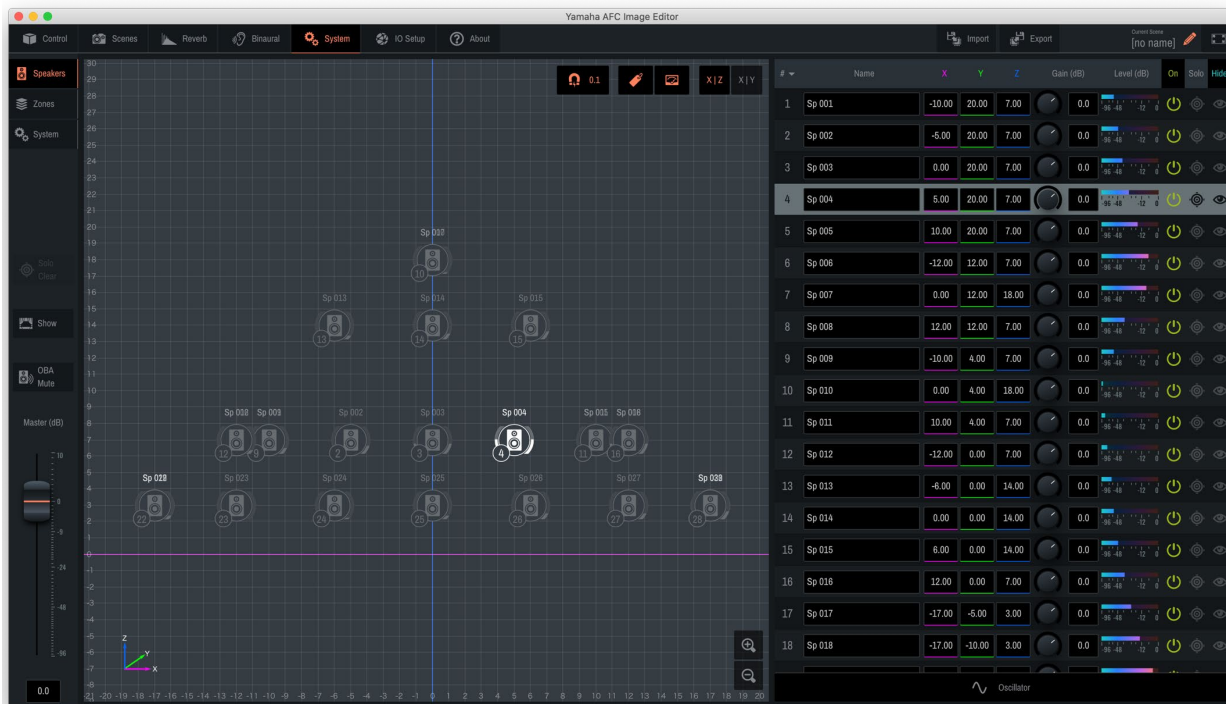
Yamaha AFC Image Editor

Control Scenes Reverb Binaural System IO Setup About

Import Export

Current Scene
[no name]

Speakers
Zones
System

Solo Clear

Show

OBA Mute

Master (dB)

10
0
-6
-24
-48
-96

0.0

0.1 X|Z X|Y

30 29 28 27 26 25 24 23 22 21 20 19 18 17 16 15 14 13 12 11 10 9 8 7 6 5 4 3 2 1 0 -1 -2 -3 -4 -5 -6 -7 -8

Sp 037
10
Sp 013 Sp 014 Sp 015
13 14 15
Sp 038 Sp 009 Sp 002 Sp 003 Sp 004 Sp 005 Sp 036
12 9 2 3 4 11 16
Sp 028 Sp 023 Sp 024 Sp 025 Sp 026 Sp 027 Sp 039
22 23 24 25 26 27 28

Z Y X

-20 -19 -18 -17 -16 -15 -14 -13 -12 -11 -10 -9 -8 -7 -6 -5 -4 -3 -2 -1 0 1 2 3 4 5 6 7 8 9 10 11 12 13 14 15 16 17 18 19 20

| # | Name | X | Y | Z | Gain (dB) | Level (dB) | On | Solo | Hide |
|---|---|---|---|---|---|---|---|---|---|
| 1 | Sp 001 | -10.00 | 20.00 | 7.00 | 0.0 | -96 -48 -12 0 | | | |
| 2 | Sp 002 | -5.00 | 20.00 | 7.00 | 0.0 | -96 -48 -12 0 | | | |
| 3 | Sp 003 | 0.00 | 20.00 | 7.00 | 0.0 | -96 -48 -12 0 | | | |
| 4 | Sp 004 | 5.00 | 20.00 | 7.00 | 0.0 | -96 -48 -12 0 | | | |
| 5 | Sp 005 | 10.00 | 20.00 | 7.00 | 0.0 | -96 -48 -12 0 | | | |
| 6 | Sp 006 | -12.00 | 12.00 | 7.00 | 0.0 | -96 -48 -12 0 | | | |
| 7 | Sp 007 | 0.00 | 12.00 | 18.00 | 0.0 | -96 -48 -12 0 | | | |
| 8 | Sp 008 | 12.00 | 12.00 | 7.00 | 0.0 | -96 -48 -12 0 | | | |
| 9 | Sp 009 | -10.00 | 4.00 | 7.00 | 0.0 | -96 -48 -12 0 | | | |
| 10 | Sp 010 | 0.00 | 4.00 | 18.00 | 0.0 | -96 -48 -12 0 | | | |
| 11 | Sp 011 | 10.00 | 4.00 | 7.00 | 0.0 | -96 -48 -12 0 | | | |
| 12 | Sp 012 | -12.00 | 0.00 | 7.00 | 0.0 | -96 -48 -12 0 | | | |
| 13 | Sp 013 | -6.00 | 0.00 | 14.00 | 0.0 | -96 -48 -12 0 | | | |
| 14 | Sp 014 | 0.00 | 0.00 | 14.00 | 0.0 | -96 -48 -12 0 | | | |
| 15 | Sp 015 | 6.00 | 0.00 | 14.00 | 0.0 | -96 -48 -12 0 | | | |
| 16 | Sp 016 | 12.00 | 0.00 | 7.00 | 0.0 | -96 -48 -12 0 | | | |
| 17 | Sp 017 | -17.00 | -5.00 | 3.00 | 0.0 | -96 -48 -12 0 | | | |
| 18 | Sp 018 | -17.00 | -10.00 | 3.00 | 0.0 | -96 -48 -12 0 | | | |

Oscillator